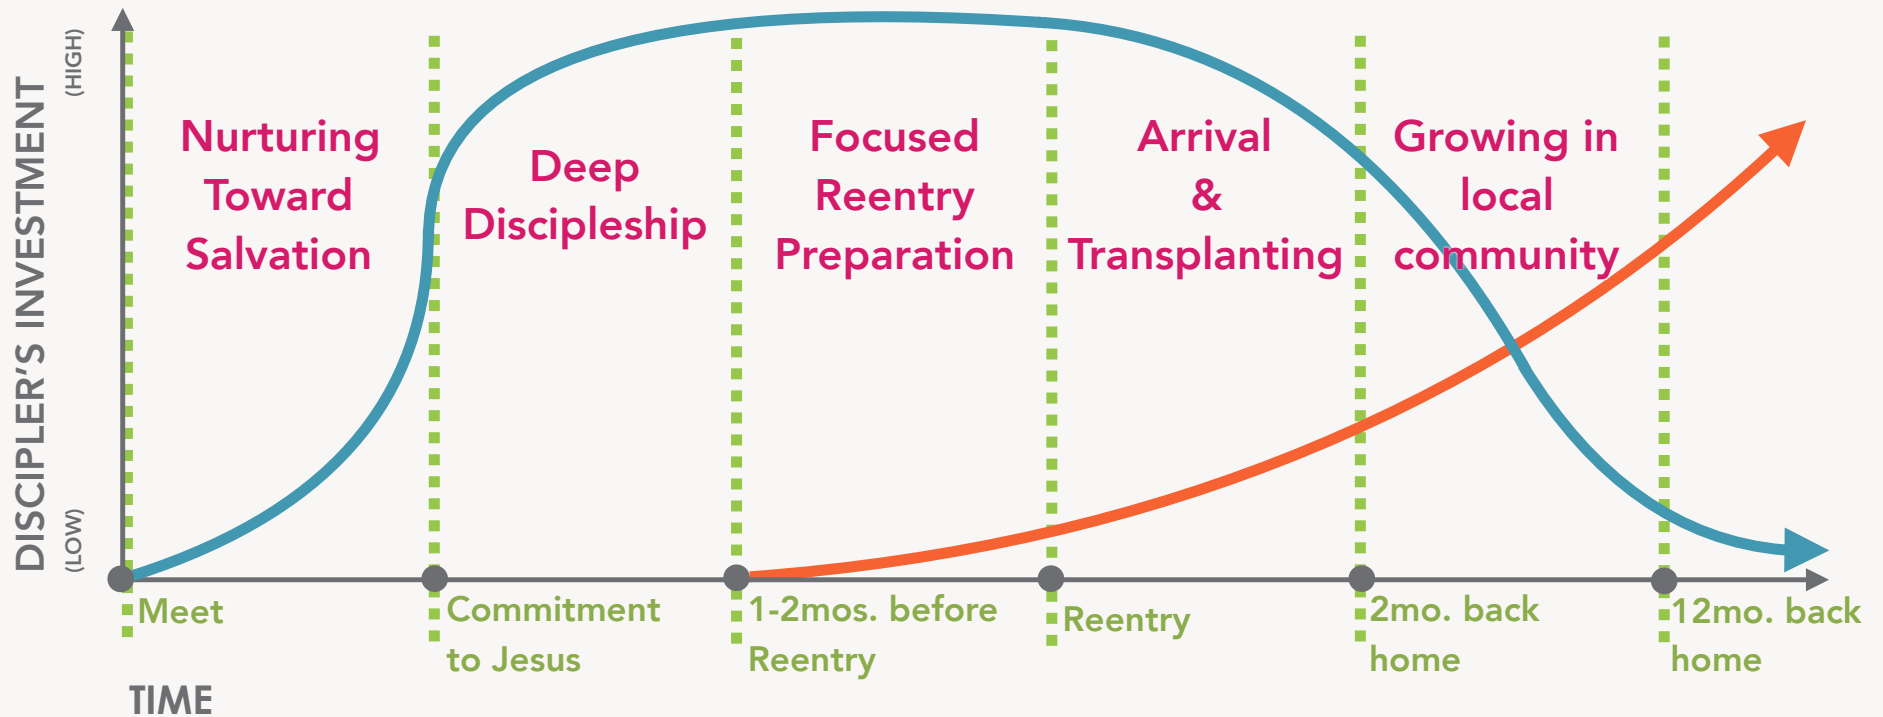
DISCIPLER'S INVESTMENT
(HIGH)
(LOW)

Nurturing Toward Salvation

Deep Discipleship

Focused Reentry Preparation

Arrival & Transplanting

Growing in local community

Meet

Commitment to Jesus

1-2mos. before Reentry

Reentry

2mo. back home

12mo. back home

TIME